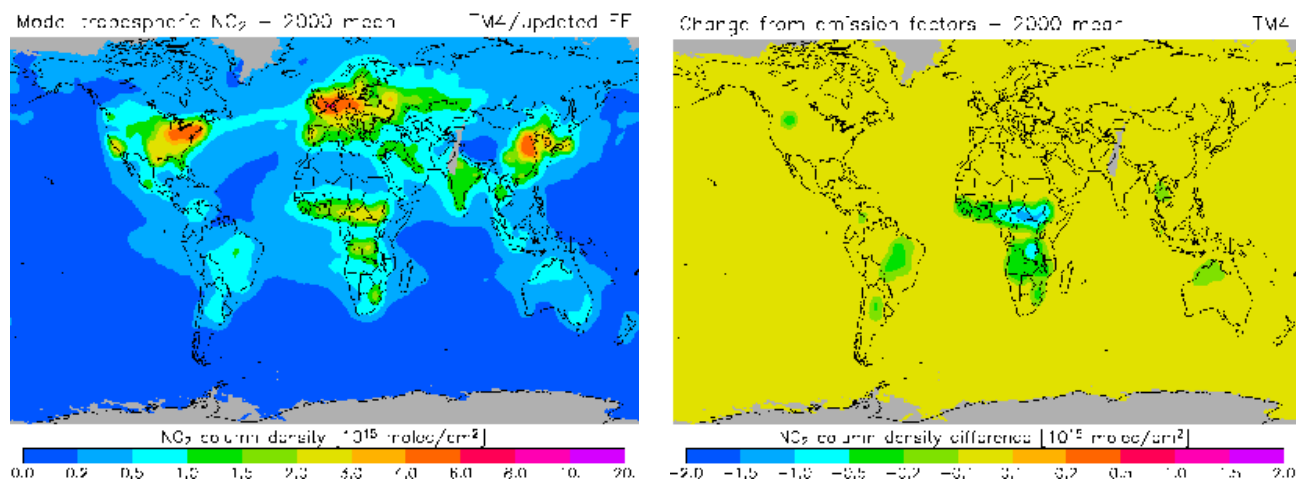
Model tropospheric $NO_2$ – 2000 mean

TM4/updated EF

$NO_2$ column density [$10^{15}$ molec/cm$^2$]

0.0 0.2 0.5 1.0 1.5 2.0 3.0 4.0 6.0 8.0 10. 20.

Change from emission factors – 2000 mean

TM4

$NO_2$ column density difference [$10^{15}$ molec/cm$^2$]

–2.0 –1.5 –1.0 –0.5 –0.2 –0.1 0.1 0.2 0.5 1.0 1.5 2.0